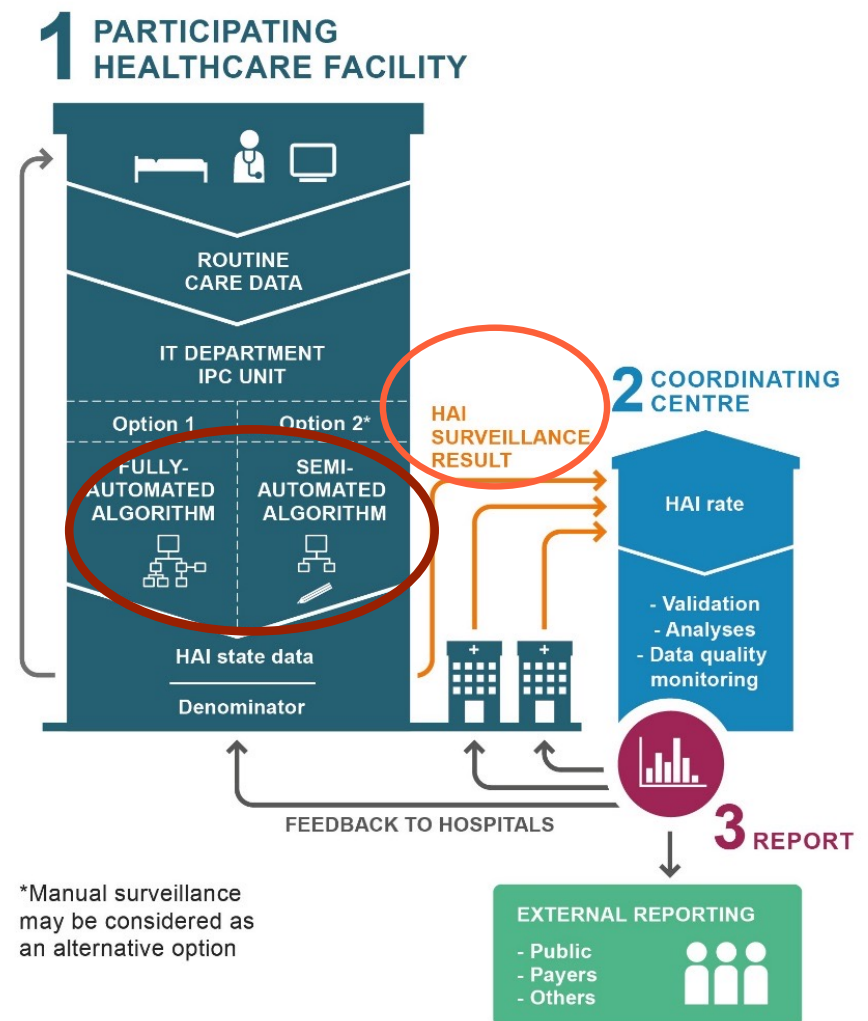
1 PARTICIPATING HEALTHCARE FACILITY

ROUTINE CARE DATA

IT DEPARTMENT IPC UNIT

Option 1

Option 2*

FULLY-AUTOMATED ALGORITHM

SEMI-AUTOMATED ALGORITHM

HAI state data

Denominator

HAI SURVEILLANCE RESULT

2 COORDINATING CENTRE

HAI rate

- Validation
- Analyses
- Data quality monitoring

FEEDBACK TO HOSPITALS

3 REPORT

*Manual surveillance may be considered as an alternative option

EXTERNAL REPORTING

- Public
- Payers
- Others